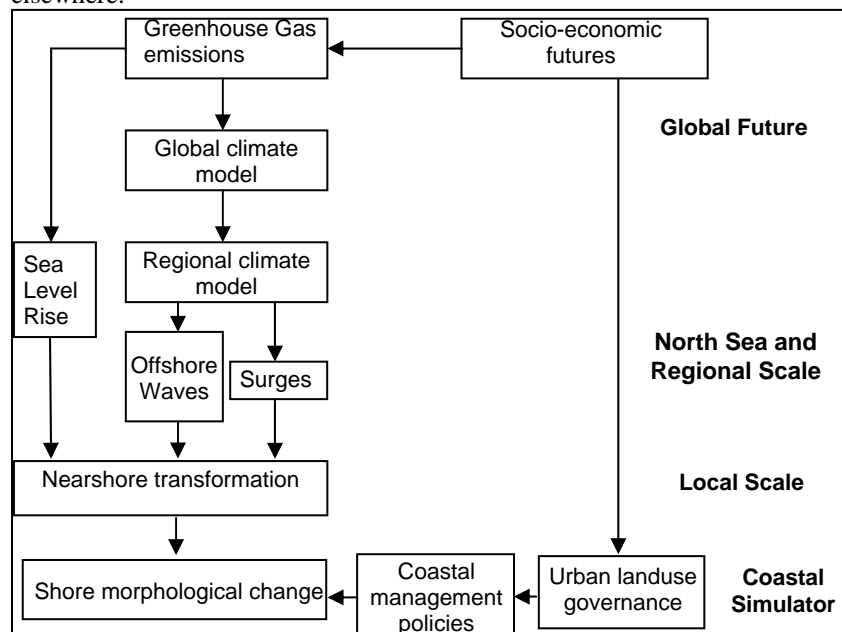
elsewhere.

Greenhouse Gas emissions

Socio-economic futures

Global Future

Global climate model

Sea Level Rise

Regional climate model

North Sea and Regional Scale

Offshore Waves

Surges

Nearshore transformation

Local Scale

Shore morphological change

Coastal management policies

Urban landuse governance

Coastal Simulator